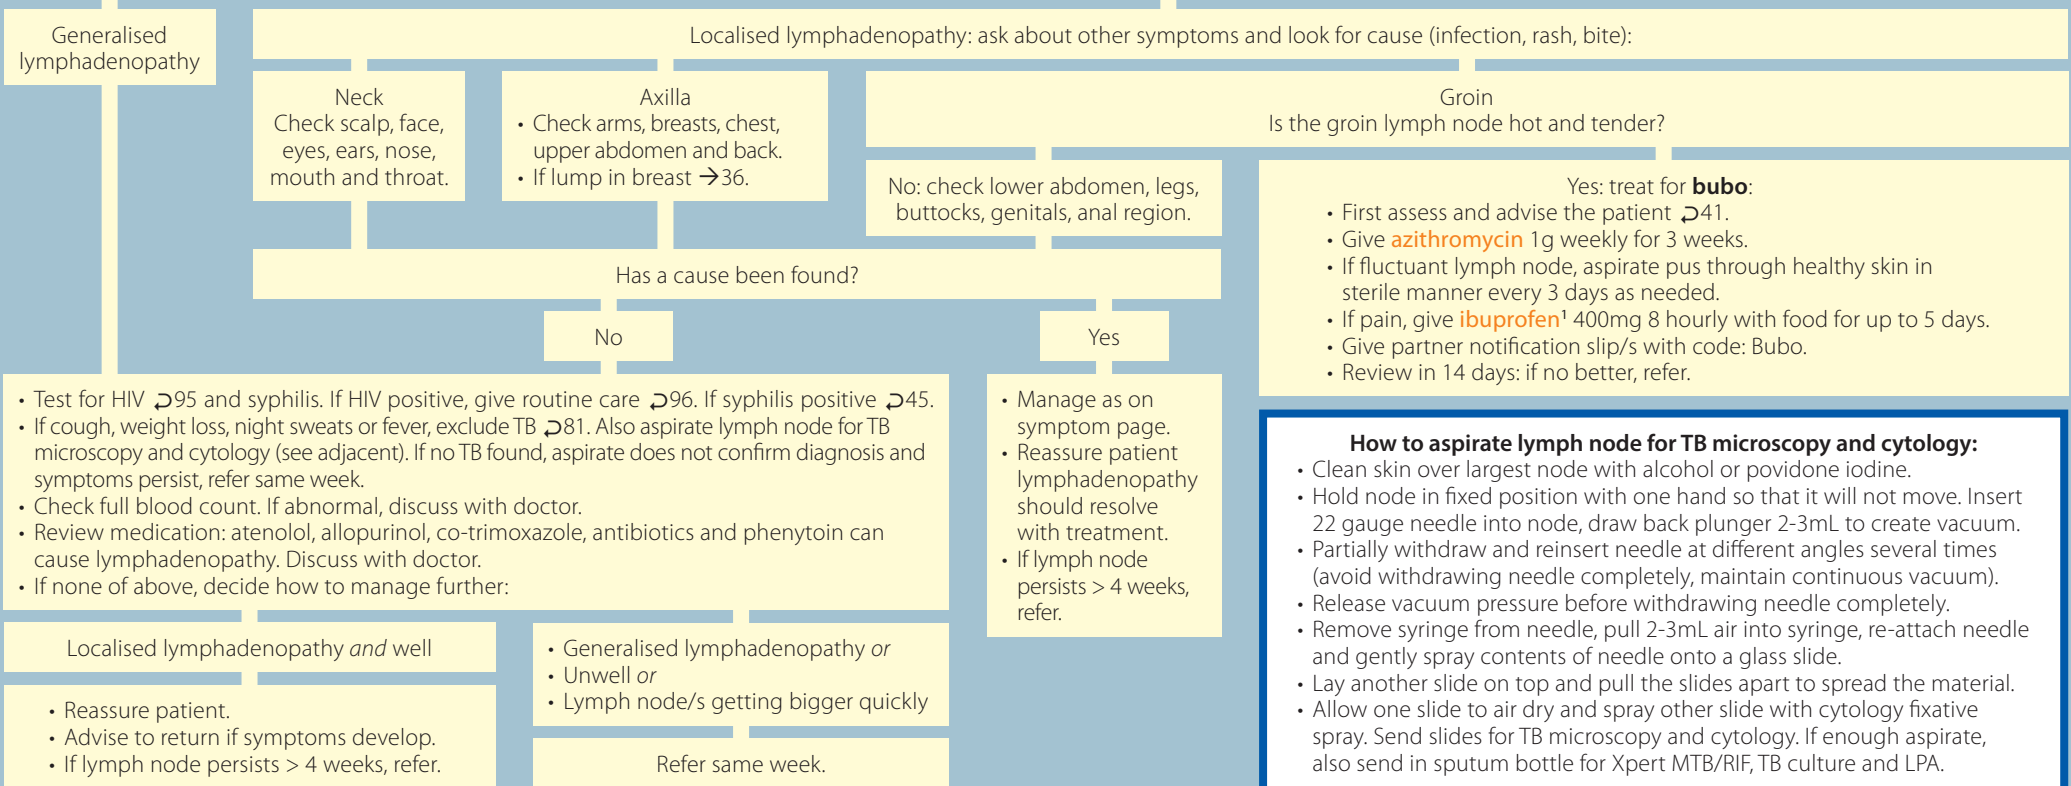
Generalised lymphadenopathy

Localised lymphadenopathy: ask about other symptoms and look for cause (infection, rash, bite):

Neck
Check scalp, face, eyes, ears, nose, mouth and throat.

Axilla
• Check arms, breasts, chest, upper abdomen and back.
• If lump in breast →36.

Groin
Is the groin lymph node hot and tender?

No: check lower abdomen, legs, buttocks, genitals, anal region.

Yes: treat for **bubo**:
• First assess and advise the patient ⮌41.
• Give azithromycin 1g weekly for 3 weeks.
• If fluctuant lymph node, aspirate pus through healthy skin in sterile manner every 3 days as needed.
• If pain, give ibuprofen¹ 400mg 8 hourly with food for up to 5 days.
• Give partner notification slip/s with code: Bubo.
• Review in 14 days: if no better, refer.

Has a cause been found?

No

Yes

• Test for HIV ⮌95 and syphilis. If HIV positive, give routine care ⮌96. If syphilis positive ⮌45.
• If cough, weight loss, night sweats or fever, exclude TB ⮌81. Also aspirate lymph node for TB microscopy and cytology (see adjacent). If no TB found, aspirate does not confirm diagnosis and symptoms persist, refer same week.
• Check full blood count. If abnormal, discuss with doctor.
• Review medication: atenolol, allopurinol, co-trimoxazole, antibiotics and phenytoin can cause lymphadenopathy. Discuss with doctor.
• If none of above, decide how to manage further:

• Manage as on symptom page.
• Reassure patient lymphadenopathy should resolve with treatment.
• If lymph node persists > 4 weeks, refer.

**How to aspirate lymph node for TB microscopy and cytology:**
• Clean skin over largest node with alcohol or povidone iodine.
• Hold node in fixed position with one hand so that it will not move. Insert 22 gauge needle into node, draw back plunger 2-3mL to create vacuum.
• Partially withdraw and reinsert needle at different angles several times (avoid withdrawing needle completely, maintain continuous vacuum).
• Release vacuum pressure before withdrawing needle completely.
• Remove syringe from needle, pull 2-3mL air into syringe, re-attach needle and gently spray contents of needle onto a glass slide.
• Lay another slide on top and pull the slides apart to spread the material.
• Allow one slide to air dry and spray other slide with cytology fixative spray. Send slides for TB microscopy and cytology. If enough aspirate, also send in sputum bottle for Xpert MTB/RIF, TB culture and LPA.

Localised lymphadenopathy *and* well

• Reassure patient.
• Advise to return if symptoms develop.
• If lymph node persists > 4 weeks, refer.

• Generalised lymphadenopathy *or*
• Unwell *or*
• Lymph node/s getting bigger quickly

Refer same week.